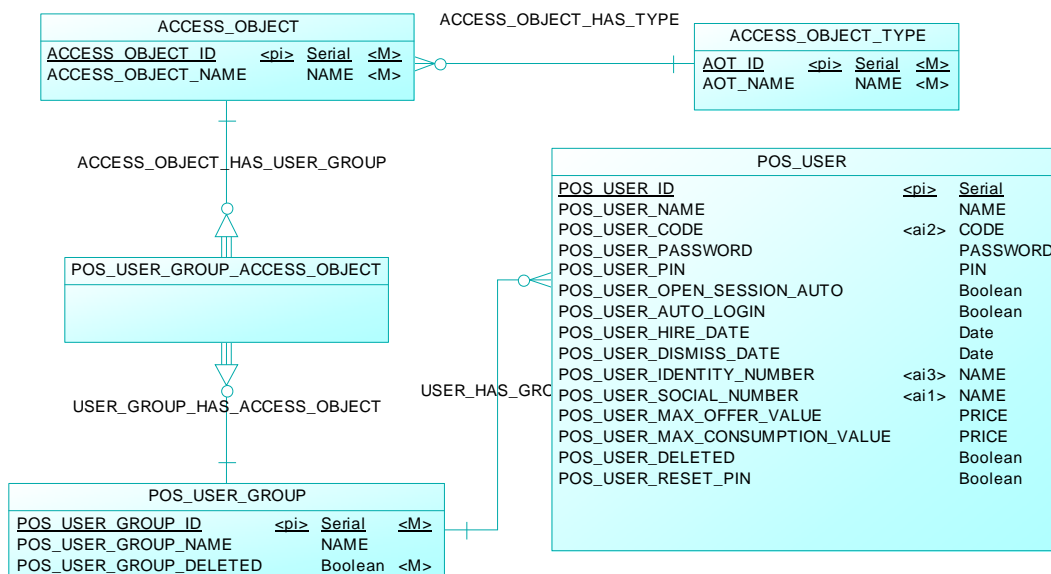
ACCESS_OBJECT

| ACCESS_OBJECT_ID | <pi> | Serial | <M> |
|---|---|---|---|
| ACCESS_OBJECT_NAME | | NAME | <M> |

ACCESS_OBJECT_HAS_TYPE

ACCESS_OBJECT_TYPE

| AOT_ID | <pi> | Serial | <M> |
|---|---|---|---|
| AOT_NAME | | NAME | <M> |

ACCESS_OBJECT_HAS_USER_GROUP

POS_USER

| POS_USER_ID | <pi> | Serial |
|---|---|---|
| POS_USER_NAME | | NAME |
| POS_USER_CODE | <ai2> | CODE |
| POS_USER_PASSWORD | | PASSWORD |
| POS_USER_PIN | | PIN |
| POS_USER_OPEN_SESSION_AUTO | | Boolean |
| POS_USER_AUTO_LOGIN | | Boolean |
| POS_USER_HIRE_DATE | | Date |
| POS_USER_DISMISS_DATE | | Date |
| POS_USER_IDENTITY_NUMBER | <ai3> | NAME |
| POS_USER_SOCIAL_NUMBER | <ai1> | NAME |
| POS_USER_MAX_OFFER_VALUE | | PRICE |
| POS_USER_MAX_CONSUMPTION_VALUE | | PRICE |
| POS_USER_DELETED | | Boolean |
| POS_USER_RESET_PIN | | Boolean |

POS_USER_GROUP_ACCESS_OBJECT

USER_HAS_GRO

USER_GROUP_HAS_ACCESS_OBJECT

POS_USER_GROUP

| POS_USER_GROUP_ID | <pi> | Serial | <M> |
|---|---|---|---|
| POS_USER_GROUP_NAME | | NAME | |
| POS_USER_GROUP_DELETED | | Boolean | <M> |